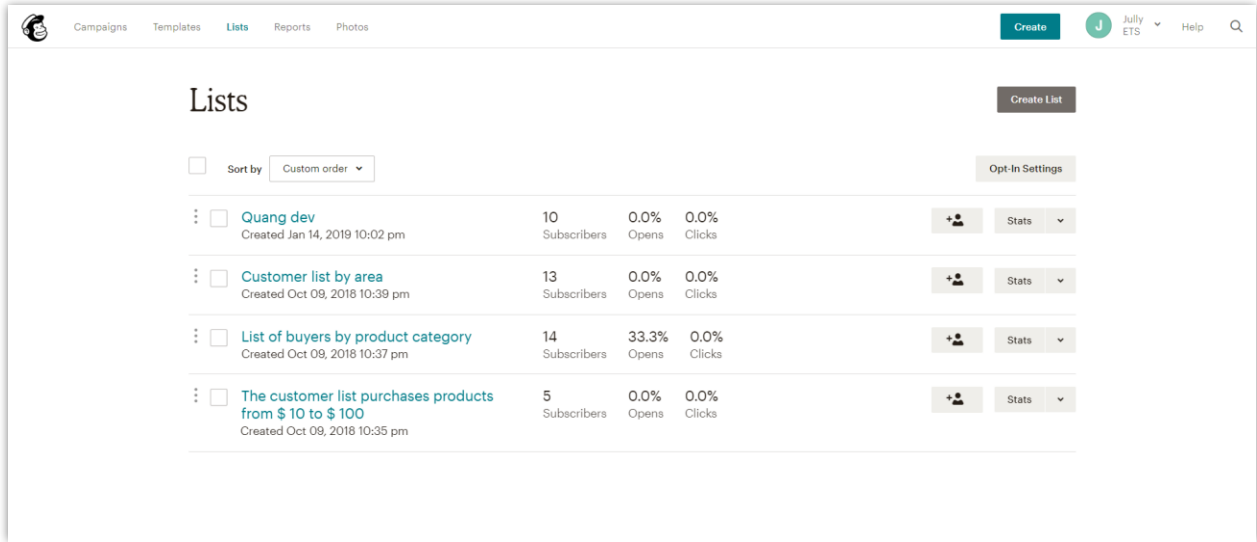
Campaigns Templates Lists Reports Photos

Create

J Jully ETS

Help

Lists

Create List

Sort by Custom order

Opt-In Settings

Quang dev
Created Jan 14, 2019 10:02 pm
10 Subscribers
0.0% Opens
0.0% Clicks
Stats

Customer list by area
Created Oct 09, 2018 10:39 pm
13 Subscribers
0.0% Opens
0.0% Clicks
Stats

List of buyers by product category
Created Oct 09, 2018 10:37 pm
14 Subscribers
33.3% Opens
0.0% Clicks
Stats

The customer list purchases products from \$ 10 to \$ 100
Created Oct 09, 2018 10:35 pm
5 Subscribers
0.0% Opens
0.0% Clicks
Stats